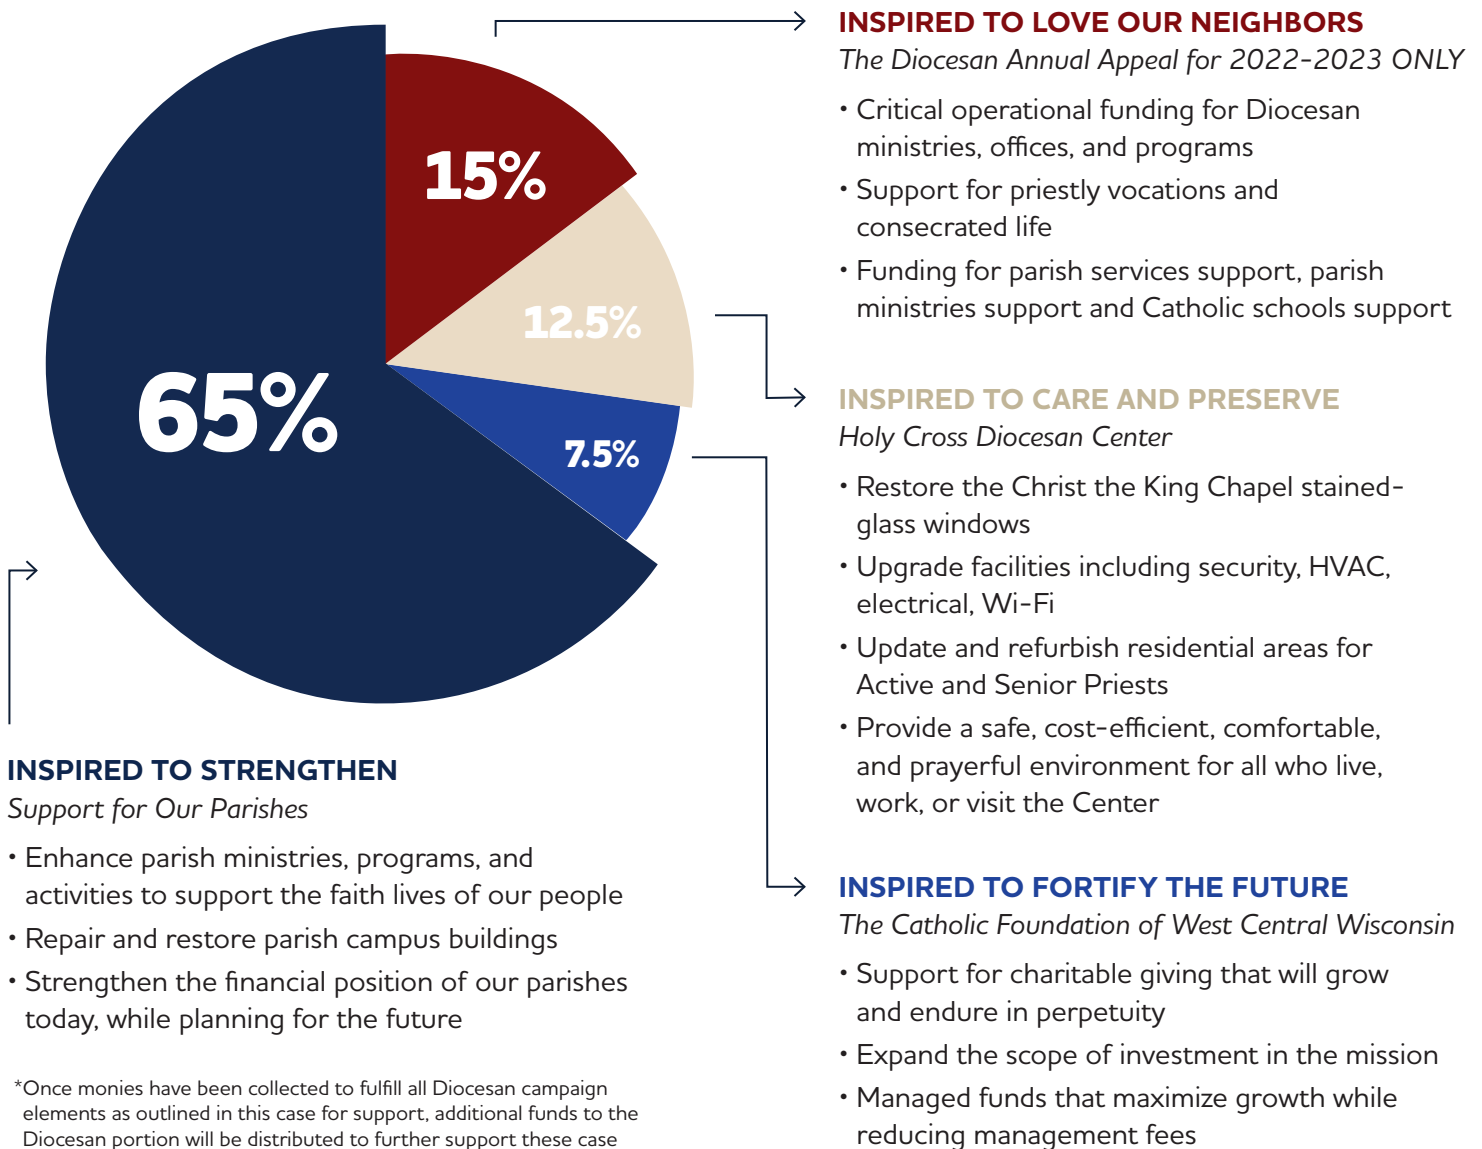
15%

12.5%

65%

7.5%

INSPIRED TO LOVE OUR NEIGHBORS
The Diocesan Annual Appeal for 2022-2023 ONLY

• Critical operational funding for Diocesan ministries, offices, and programs
• Support for priestly vocations and consecrated life
• Funding for parish services support, parish ministries support and Catholic schools support

INSPIRED TO CARE AND PRESERVE
Holy Cross Diocesan Center

• Restore the Christ the King Chapel stained-glass windows
• Upgrade facilities including security, HVAC, electrical, Wi-Fi
• Update and refurbish residential areas for Active and Senior Priests
• Provide a safe, cost-efficient, comfortable, and prayerful environment for all who live, work, or visit the Center

INSPIRED TO STRENGTHEN
Support for Our Parishes

• Enhance parish ministries, programs, and activities to support the faith lives of our people
• Repair and restore parish campus buildings
• Strengthen the financial position of our parishes today, while planning for the future

*Once monies have been collected to fulfill all Diocesan campaign elements as outlined in this case for support, additional funds to the Diocesan portion will be distributed to further support these case

INSPIRED TO FORTIFY THE FUTURE
The Catholic Foundation of West Central Wisconsin

• Support for charitable giving that will grow and endure in perpetuity
• Expand the scope of investment in the mission
• Managed funds that maximize growth while reducing management fees